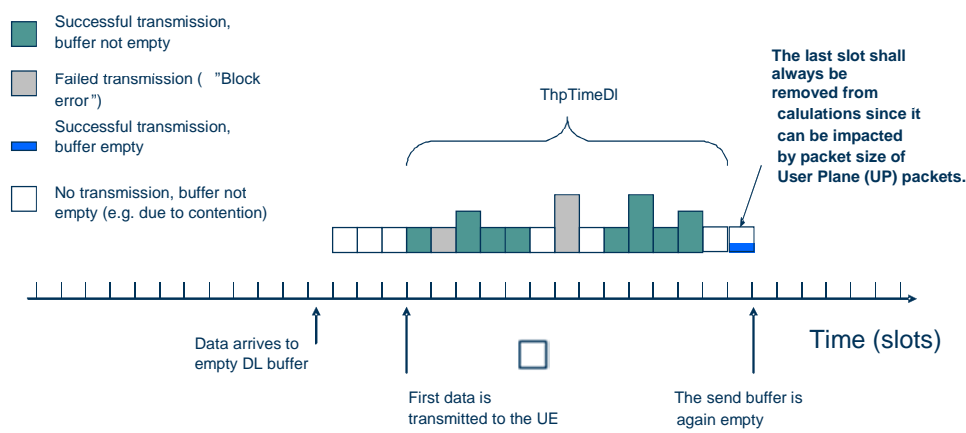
Successful transmission, buffer not empty

Failed transmission ( "Block error")

Successful transmission, buffer empty

No transmission, buffer not empty (e.g. due to contention)

ThpTimeDl

The last slot shall always be removed from calulations since it can be impacted by packet size of User Plane (UP) packets.

Data arrives to empty DL buffer

First data is transmitted to the UE

The send buffer is again empty

Time (slots)